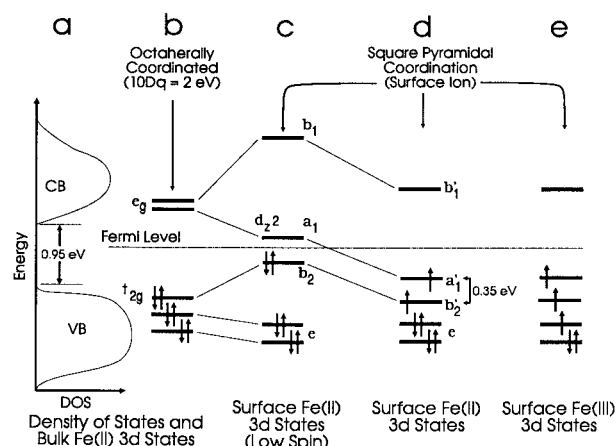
a b c d e

Octaherally Coordinated (10Dq = 2 eV)

Square Pyramidal Coordination (Surface Ion)

Energy

CB

0.95 eV

VB

DOS

$e_g$

$t_{2g}$

$b_1$

$d_{z^2}$ $a_1$

$b_2$

$e$

Fermi Level

$b'_1$

$a'_1$

0.35 eV

$b'_2$

$e$

Density of States and Bulk Fe(II) 3d States

Surface Fe(II) 3d States (Low Spin)

Surface Fe(II) 3d States

Surface Fe(III) 3d States